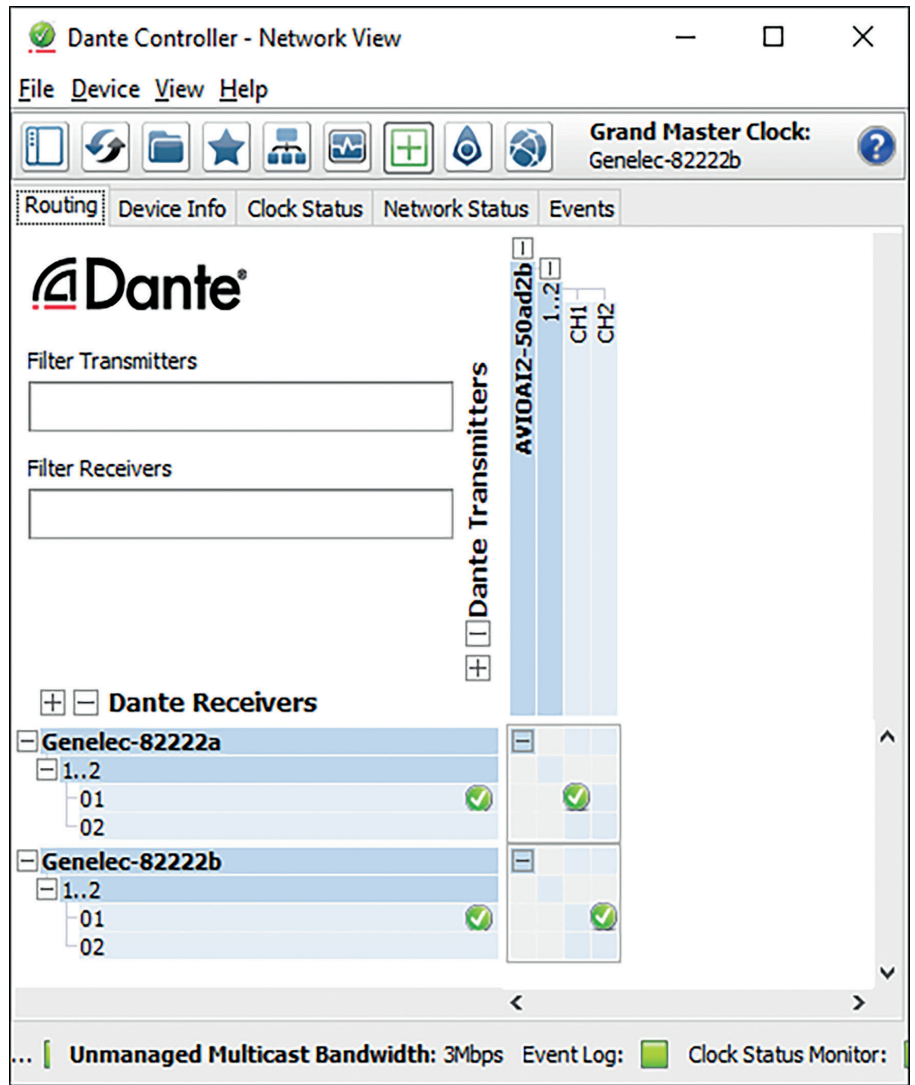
Dante Controller - Network View

File Device View Help

Grand Master Clock:
Genelec-82222b

Routing | Device Info | Clock Status | Network Status | Events

Dante

Filter Transmitters

Filter Receivers

Dante Transmitters

AVIOAI2-50ad2b
1..2
CH1
CH2

Dante Receivers

Genelec-82222a
1..2
01
02
Genelec-82222b
1..2
01
02

... Unmanaged Multicast Bandwidth: 3Mbps Event Log: Clock Status Monitor: